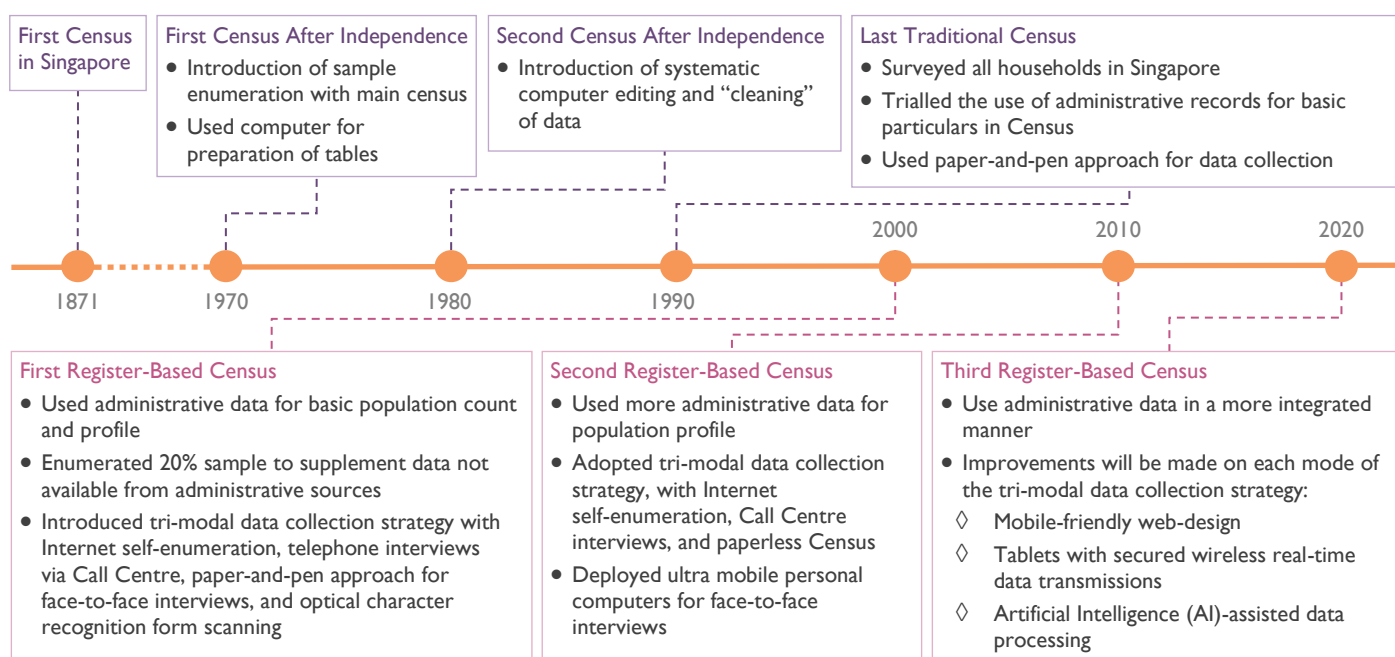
First Census in Singapore

First Census After Independence
- Introduction of sample enumeration with main census
- Used computer for preparation of tables

Second Census After Independence
- Introduction of systematic computer editing and "cleaning" of data

Last Traditional Census
- Surveyed all households in Singapore
- Trialled the use of administrative records for basic particulars in Census
- Used paper-and-pen approach for data collection

1871
1970
1980
1990
2000
2010
2020

First Register-Based Census
- Used administrative data for basic population count and profile
- Enumerated 20% sample to supplement data not available from administrative sources
- Introduced tri-modal data collection strategy with Internet self-enumeration, telephone interviews via Call Centre, paper-and-pen approach for face-to-face interviews, and optical character recognition form scanning

Second Register-Based Census
- Used more administrative data for population profile
- Adopted tri-modal data collection strategy, with Internet self-enumeration, Call Centre interviews, and paperless Census
- Deployed ultra mobile personal computers for face-to-face interviews

Third Register-Based Census
- Use administrative data in a more integrated manner
- Improvements will be made on each mode of the tri-modal data collection strategy:
◊ Mobile-friendly web-design
◊ Tablets with secured wireless real-time data transmissions
◊ Artificial Intelligence (AI)-assisted data processing